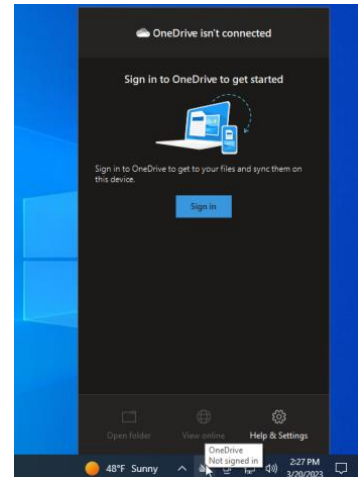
OneDrive isn't connected

Sign in to OneDrive to get started

Sign in to OneDrive to get to your files and sync them on this device.

Sign in

Open folder

View online

Help & Settings

48°F Sunny

OneDrive
Not signed in

2:27 PM
3/20/2023